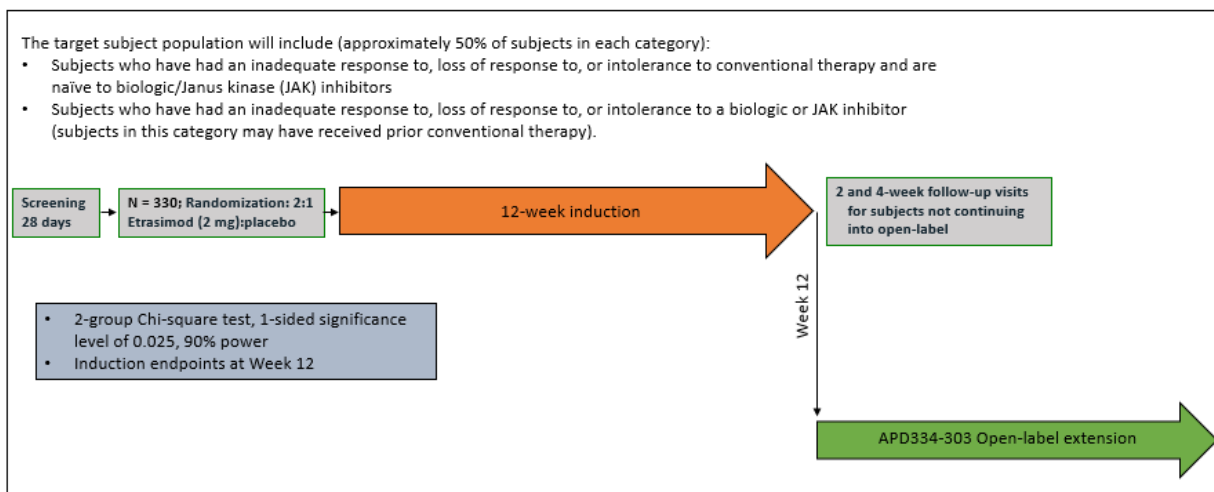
The target subject population will include (approximately 50% of subjects in each category):
• Subjects who have had an inadequate response to, loss of response to, or intolerance to conventional therapy and are naïve to biologic/Janus kinase (JAK) inhibitors
• Subjects who have had an inadequate response to, loss of response to, or intolerance to a biologic or JAK inhibitor (subjects in this category may have received prior conventional therapy).

Screening 28 days

N = 330; Randomization: 2:1 Etrasimod (2 mg):placebo

12-week induction

2 and 4-week follow-up visits for subjects not continuing into open-label

• 2-group Chi-square test, 1-sided significance level of 0.025, 90% power
• Induction endpoints at Week 12

Week 12

APD334-303 Open-label extension